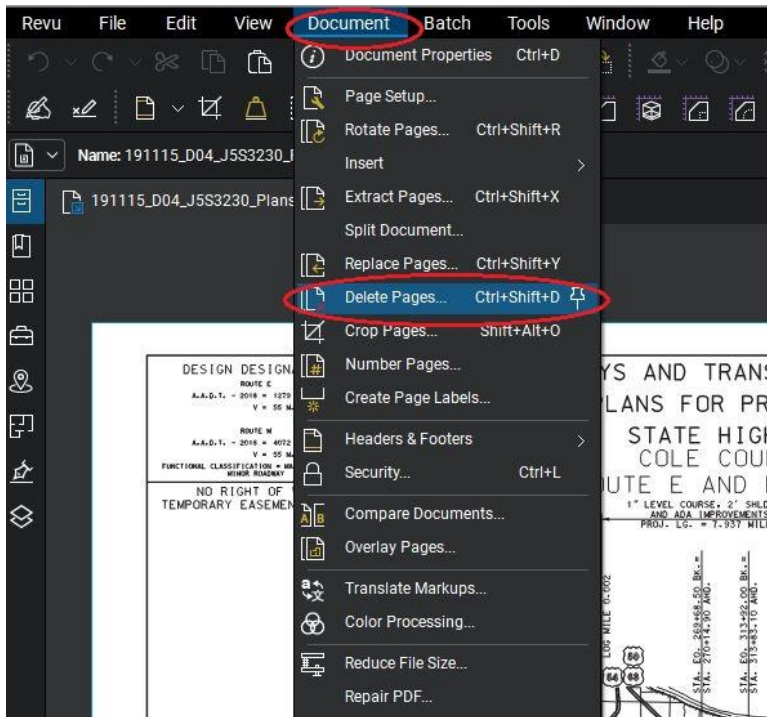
Revu File Edit View Document Batch Tools Window Help

Name: 191115_D04_J5S3230_

191115_D04_J5S3230_Plans

Document Properties Ctrl+D
Page Setup...
Rotate Pages... Ctrl+Shift+R
Insert
Extract Pages... Ctrl+Shift+X
Split Document...
Replace Pages... Ctrl+Shift+Y
Delete Pages... Ctrl+Shift+D
Crop Pages... Shift+Alt+O
Number Pages...
Create Page Labels...
Headers & Footers
Security... Ctrl+L
Compare Documents...
Overlay Pages...
Translate Markups...
Color Processing...
Reduce File Size...
Repair PDF...

DESIGN DESIGN
ROUTE E
A.A.D.T. - 2018 = 1279
V = 55 M
ROUTE M
A.A.D.T. - 2018 = 4072
V = 55 M
FUNCTIONAL CLASSIFICATION = MA
MINOR ROADWAY
NO RIGHT OF
TEMPORARY EASEMEN

YS AND TRANS
LANS FOR PR
STATE HIGH
COLE COU
UTE E AND
1" LEVEL COURSE, 2' SHLD
AND ADA IMPROVEMENTS
PROJ. LG. = 7.937 MIL

LOG MILE 0.002
STA. EQ. 269+68.50 BK. = STA. 270+14.90 AHD.
STA. EQ. 313+92.00 BK. = STA. 313+83.10 AHD.